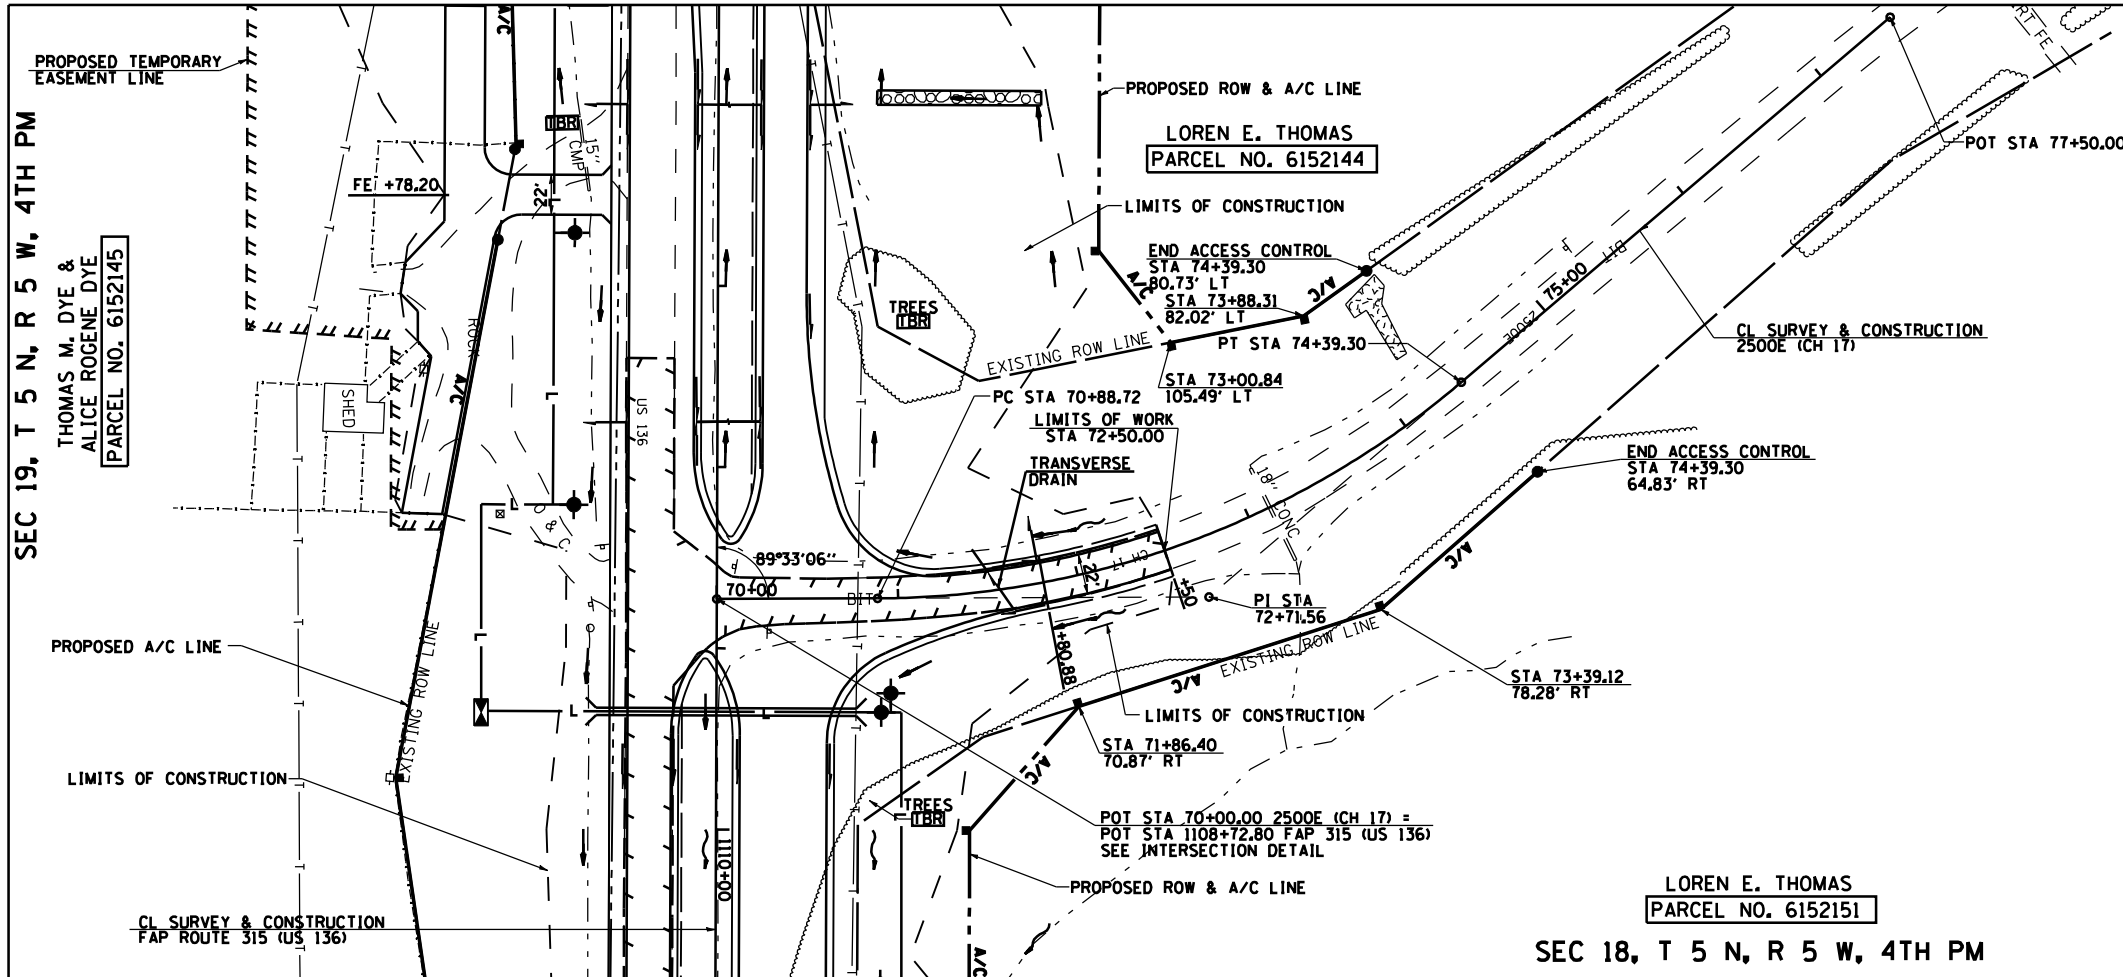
SEC 19, T 5 N, R 5 W, 4TH PM

THOMAS M. DYE &
ALICE ROGENE DYE
PARCEL NO. 6152145

PROPOSED TEMPORARY EASEMENT LINE

FE +78.20

TBR

15" CMP

22'

SHED

A/C

US 136

PROPOSED ROW & A/C LINE

LOREN E. THOMAS
PARCEL NO. 6152144

LIMITS OF CONSTRUCTION

END ACCESS CONTROL
STA 74+39.30
80.73' LT

STA 73+88.31
82.02' LT

A/C

TREES
TBR

EXISTING ROW LINE

PT STA 74+39.30

STA 73+00.84
105.49' LT

PC STA 70+88.72

LIMITS OF WORK
STA 72+50.00

TRANSVERSE DRAIN

75+00

2500E

BIT

CL SURVEY & CONSTRUCTION
2500E (CH 17)

POT STA 77+50.00

END ACCESS CONTROL
STA 74+39.30
64.83' RT

18" CONC

89°33'06"

70+00

BIT

22'

+50

PI STA
72+71.56

+80.88

A/C

EXISTING ROW LINE

STA 73+39.12
78.28' RT

LIMITS OF CONSTRUCTION

STA 71+86.40
70.87' RT

PROPOSED A/C LINE

EXISTING ROW LINE

LIMITS OF CONSTRUCTION

TREES
TBR

1110+00

POT STA 70+00.00 2500E (CH 17) =
POT STA 1108+72.80 FAP 315 (US 136)
SEE INTERSECTION DETAIL

PROPOSED ROW & A/C LINE

CL SURVEY & CONSTRUCTION
FAP ROUTE 315 (US 136)

A/C

LOREN E. THOMAS
PARCEL NO. 6152151

SEC 18, T 5 N, R 5 W, 4TH PM